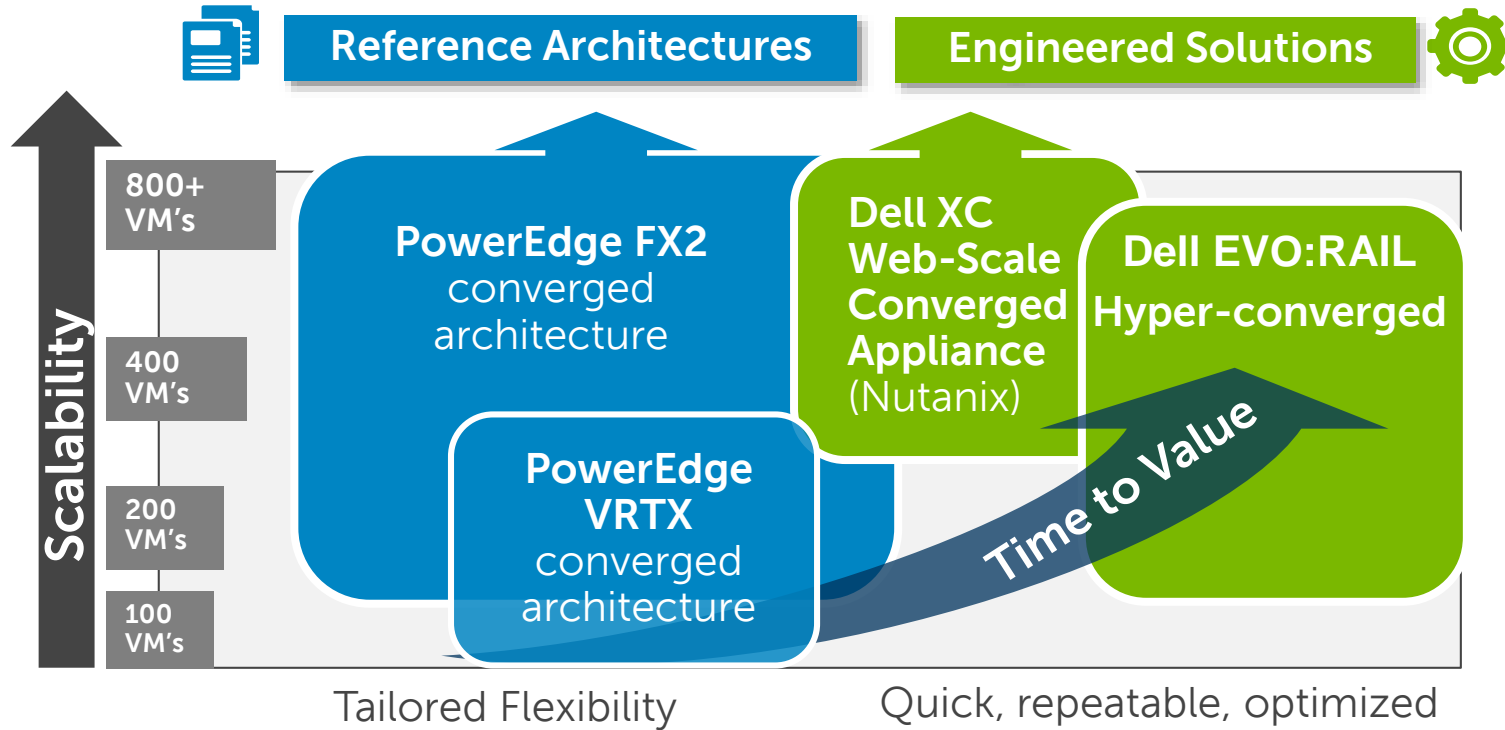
Reference Architectures

Engineered Solutions

Scalability

800+ VM's

400 VM's

200 VM's

100 VM's

PowerEdge FX2 converged architecture

PowerEdge VRTX converged architecture

Dell XC Web-Scale Converged Appliance (Nutanix)

Dell EVO:RAIL Hyper-converged

Time to Value

Tailored Flexibility

Quick, repeatable, optimized